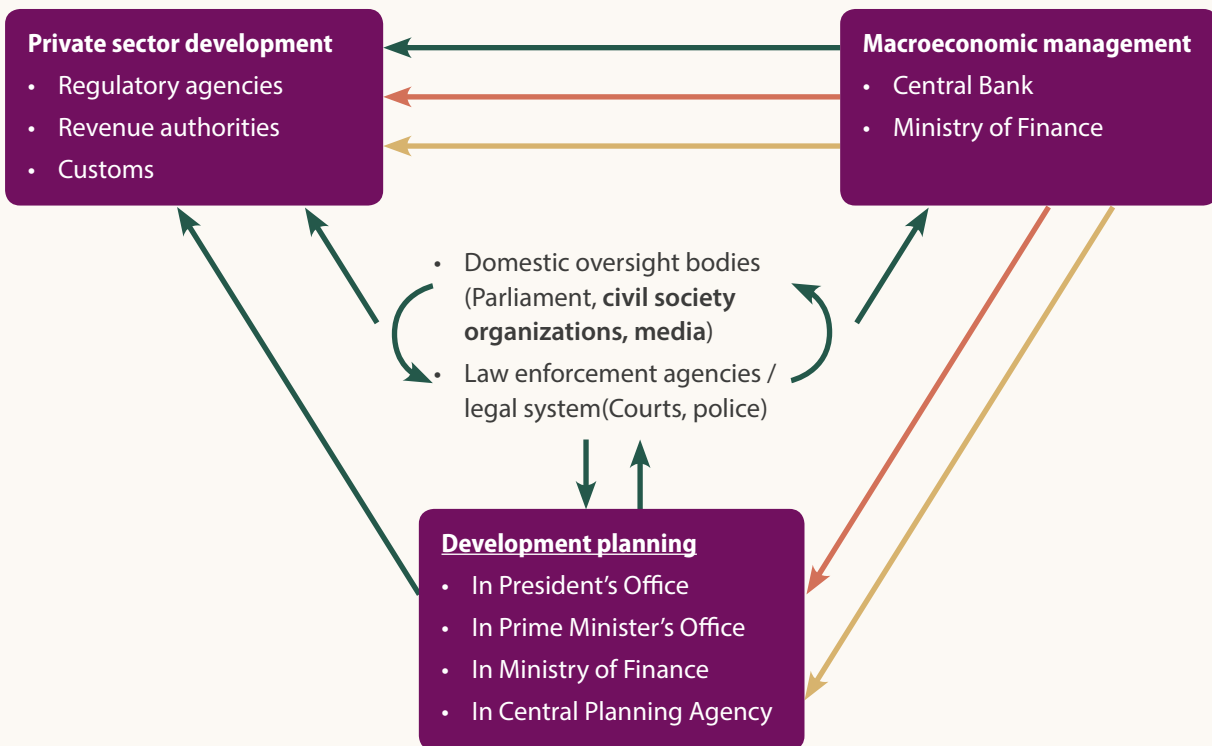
**Private sector development**
- Regulatory agencies
- Revenue authorities
- Customs

**Macroeconomic management**
- Central Bank
- Ministry of Finance

- Domestic oversight bodies (Parliament, **civil society organizations, media**)
- Law enforcement agencies / legal system(Courts, police)

**Development planning**
- In President's Office
- In Prime Minister's Office
- In Ministry of Finance
- In Central Planning Agency